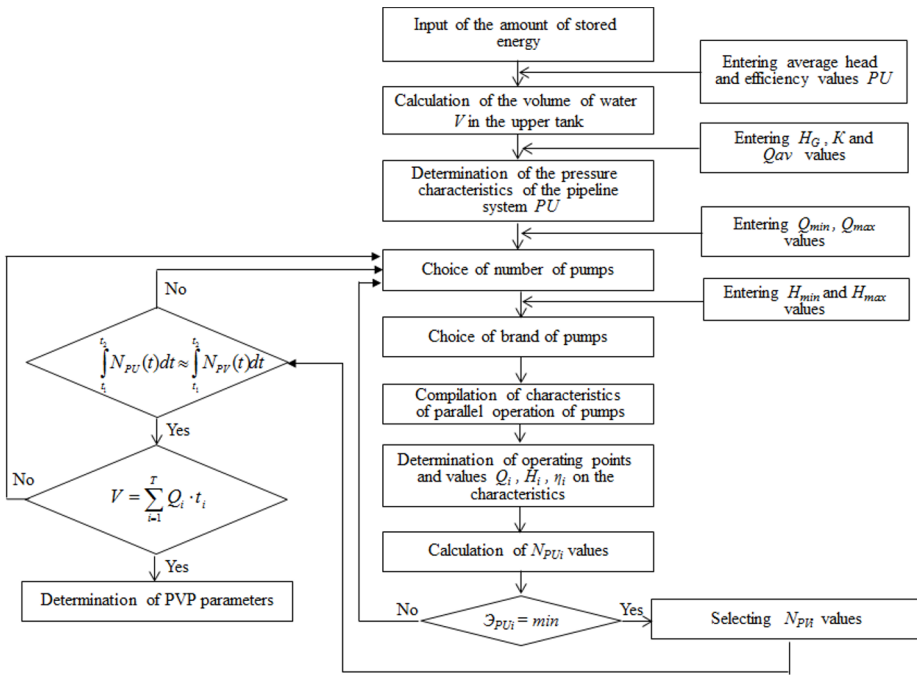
Input of the amount of stored energy

Entering average head and efficiency values $PU$

Calculation of the volume of water $V$ in the upper tank

Entering $H_G$, $K$ and $Qav$ values

Determination of the pressure characteristics of the pipeline system $PU$

Entering $Q_{min}$, $Q_{max}$ values

Choice of number of pumps

Entering $H_{min}$ and $H_{max}$ values

Choice of brand of pumps

Compilation of characteristics of parallel operation of pumps

Determination of operating points and values $Q_i$, $H_i$, $\eta_i$ on the characteristics

Calculation of $N_{PUi}$ values

$Э_{PUi} = min$

No

Yes

Selecting $N_{PИ}$ values

No

$\int_{t_1}^{t_2} N_{PU}(t)dt \approx \int_{t_1}^{t_2} N_{PV}(t)dt$

Yes

No

$V = \sum_{i=1}^{T} Q_i \cdot t_i$

Yes

Determination of PVP parameters